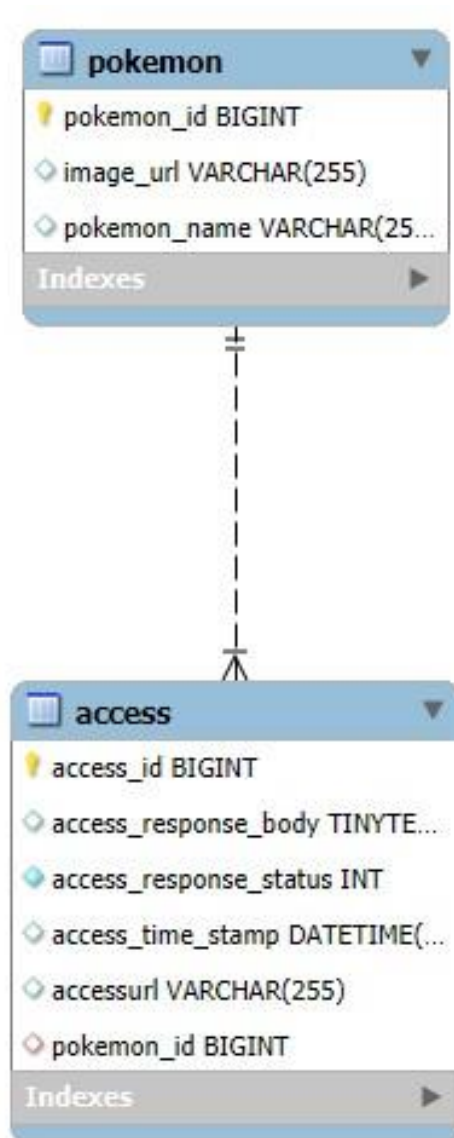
pokemon

pokemon_id BIGINT

image_url VARCHAR(255)

pokemon_name VARCHAR(25...

Indexes

access

access_id BIGINT

access_response_body TINYTE...

access_response_status INT

access_time_stamp DATETIME(...

accessurl VARCHAR(255)

pokemon_id BIGINT

Indexes